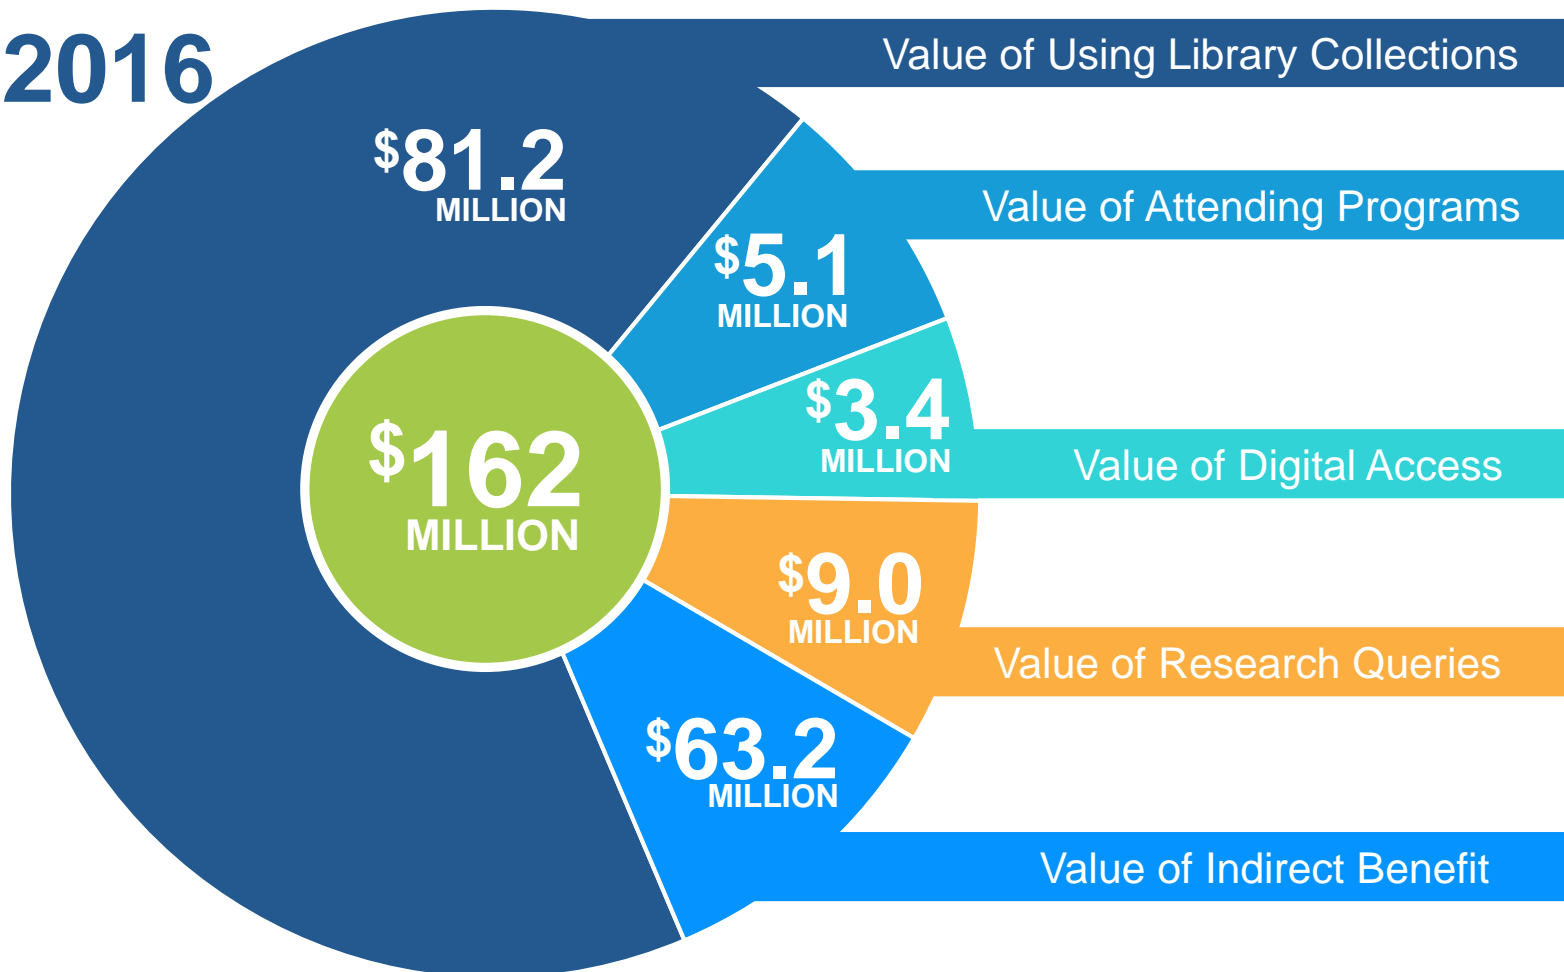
2016

Value of Using Library Collections

$81.2 MILLION

Value of Attending Programs

$5.1 MILLION

$3.4 MILLION

Value of Digital Access

$162 MILLION

$9.0 MILLION

Value of Research Queries

$63.2 MILLION

Value of Indirect Benefit